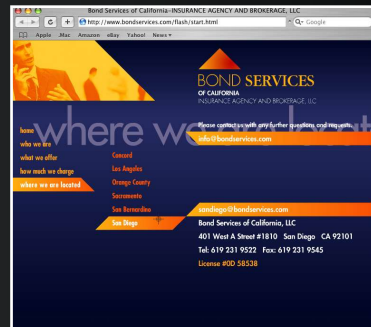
Bond Services of California–INSURANCE AGENCY AND BROKERAGE, LLC

http://www.bondservices.com/flash/start.html

Q- Google

Apple .Mac Amazon eBay Yahoo! News

BOND SERVICES
OF CALIFORNIA
INSURANCE AGENCY AND BROKERAGE, LLC

where w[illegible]

Please contact us with any further questions and requests.

info@bondservices.com

home
who we are
what we offer
how much we charge
where we are located

Concord
Los Angeles
Orange County
Sacramento
San Bernardino
San Diego

sandiego@bondservices.com

Bond Services of California, LLC
401 West A Street #1810 San Diego CA 92101
Tel: 619 231 9522 Fax: 619 231 9545
License #0D 58538